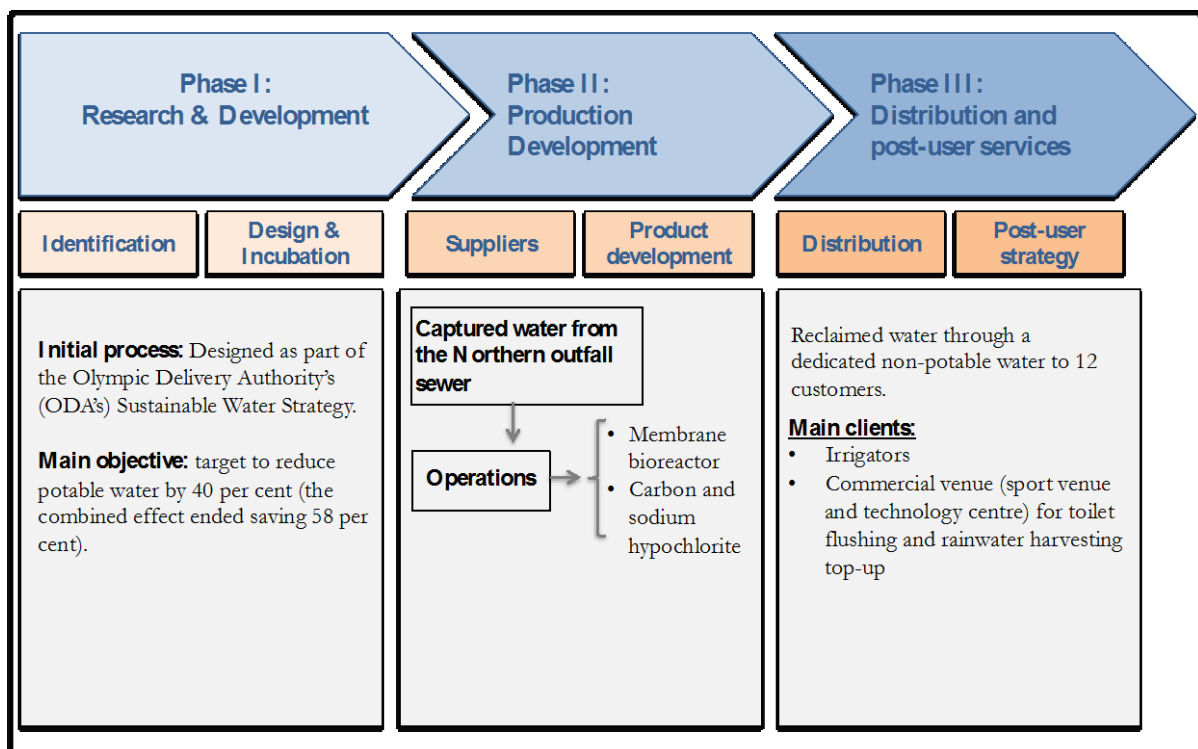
Phase I: Research & Development

Phase II: Production Development

Phase III: Distribution and post-user services

Identification

Design & Incubation

Suppliers

Product development

Distribution

Post-user strategy

Initial process: Designed as part of the Olympic Delivery Authority's (ODA's) Sustainable Water Strategy.

Main objective: target to reduce potable water by 40 per cent (the combined effect ended saving 58 per cent).

Captured water from the Northern outfall sewer

Operations

- Membrane bioreactor
- Carbon and sodium hypochlorite

Reclaimed water through a dedicated non-potable water to 12 customers.

Main clients:
- Irrigators
- Commercial venue (sport venue and technology centre) for toilet flushing and rainwater harvesting top-up